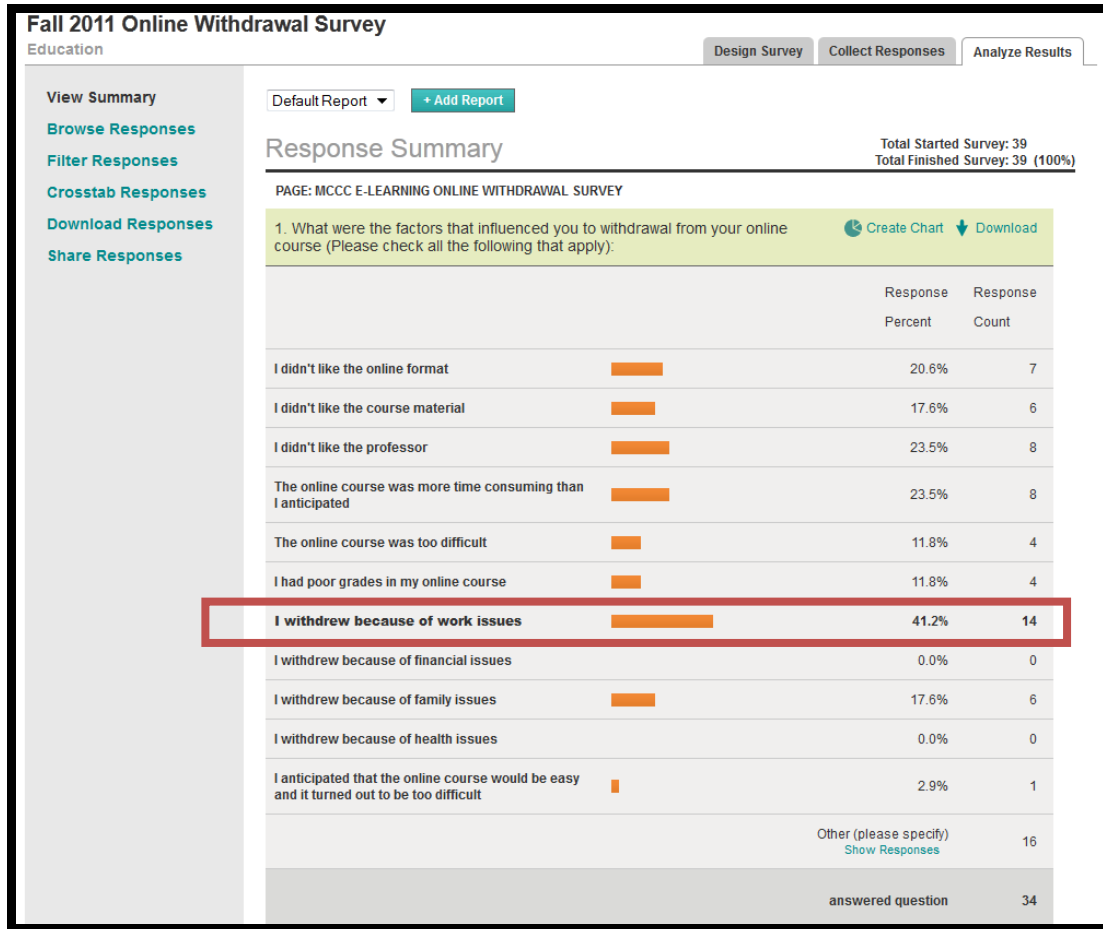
Fall 2011 Online Withdrawal Survey
Education

Design Survey | Collect Responses | Analyze Results

View Summary
Browse Responses
Filter Responses
Crosstab Responses
Download Responses
Share Responses

Default Report
+ Add Report

Response Summary

Total Started Survey: 39
Total Finished Survey: 39 (100%)

PAGE: MCCC E-LEARNING ONLINE WITHDRAWAL SURVEY

1. What were the factors that influenced you to withdrawal from your online course (Please check all the following that apply):

Create Chart
Download

| | Response Percent | Response Count |
|---|---|---|
| I didn't like the online format | 20.6% | 7 |
| I didn't like the course material | 17.6% | 6 |
| I didn't like the professor | 23.5% | 8 |
| The online course was more time consuming than I anticipated | 23.5% | 8 |
| The online course was too difficult | 11.8% | 4 |
| I had poor grades in my online course | 11.8% | 4 |
| I withdrew because of work issues | 41.2% | 14 |
| I withdrew because of financial issues | 0.0% | 0 |
| I withdrew because of family issues | 17.6% | 6 |
| I withdrew because of health issues | 0.0% | 0 |
| I anticipated that the online course would be easy and it turned out to be too difficult | 2.9% | 1 |
| Other (please specify) Show Responses | | 16 |
| answered question | | 34 |